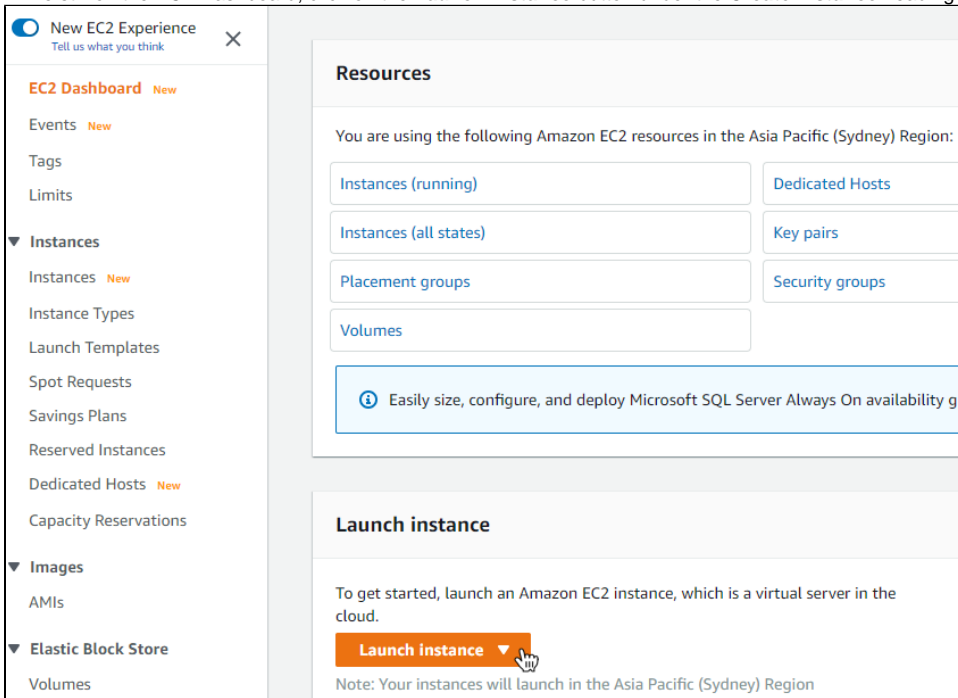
New EC2 Experience
Tell us what you think

EC2 Dashboard New

Events New

Tags

Limits

▼ Instances

Instances New

Instance Types

Launch Templates

Spot Requests

Savings Plans

Reserved Instances

Dedicated Hosts New

Capacity Reservations

▼ Images

AMIs

▼ Elastic Block Store

Volumes

Resources

You are using the following Amazon EC2 resources in the Asia Pacific (Sydney) Region:

| | |
|---|---|
| Instances (running) | Dedicated Hosts |
| Instances (all states) | Key pairs |
| Placement groups | Security groups |
| Volumes | |

Easily size, configure, and deploy Microsoft SQL Server Always On availability g

Launch instance

To get started, launch an Amazon EC2 instance, which is a virtual server in the cloud.

Launch instance ▼

Note: Your instances will launch in the Asia Pacific (Sydney) Region